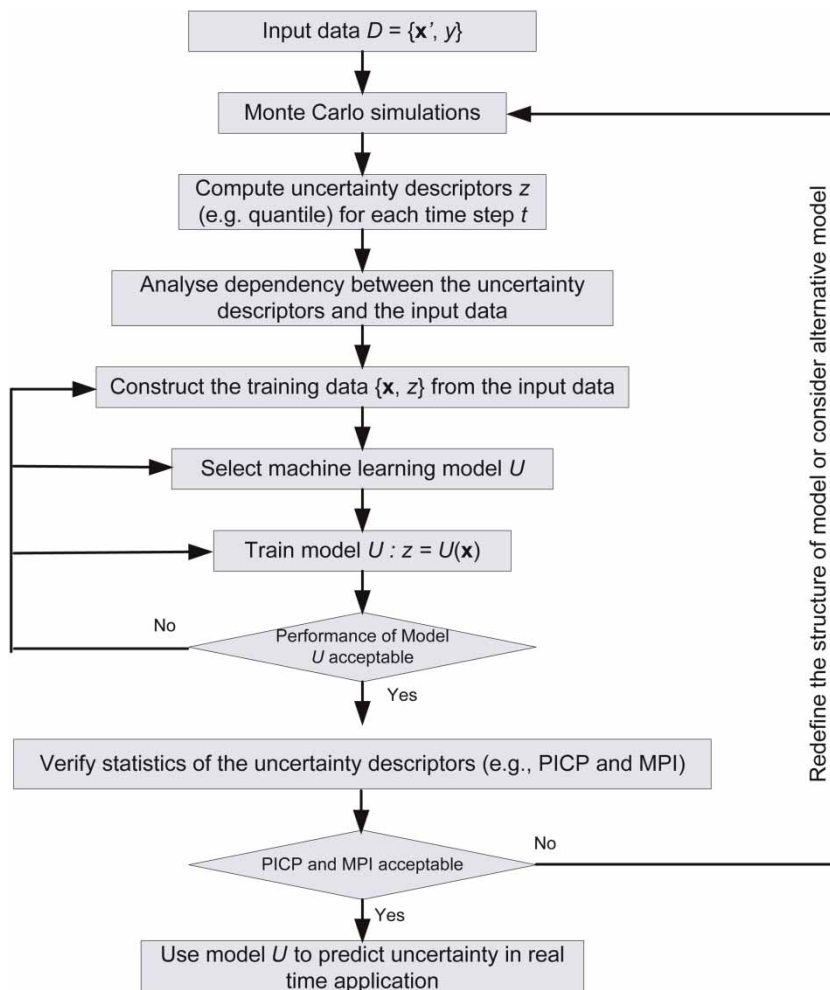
Input data $D = \{\mathbf{x}', y\}$

Monte Carlo simulations

Compute uncertainty descriptors $z$ (e.g. quantile) for each time step $t$

Analyse dependency between the uncertainty descriptors and the input data

Construct the training data $\{\mathbf{x}, z\}$ from the input data

Select machine learning model $U$

Train model $U : z = U(\mathbf{x})$

No

Performance of Model $U$ acceptable

Yes

Verify statistics of the uncertainty descriptors (e.g., PICP and MPI)

PICP and MPI acceptable

No

Yes

Use model $U$ to predict uncertainty in real time application

Redefine the structure of model or consider alternative model